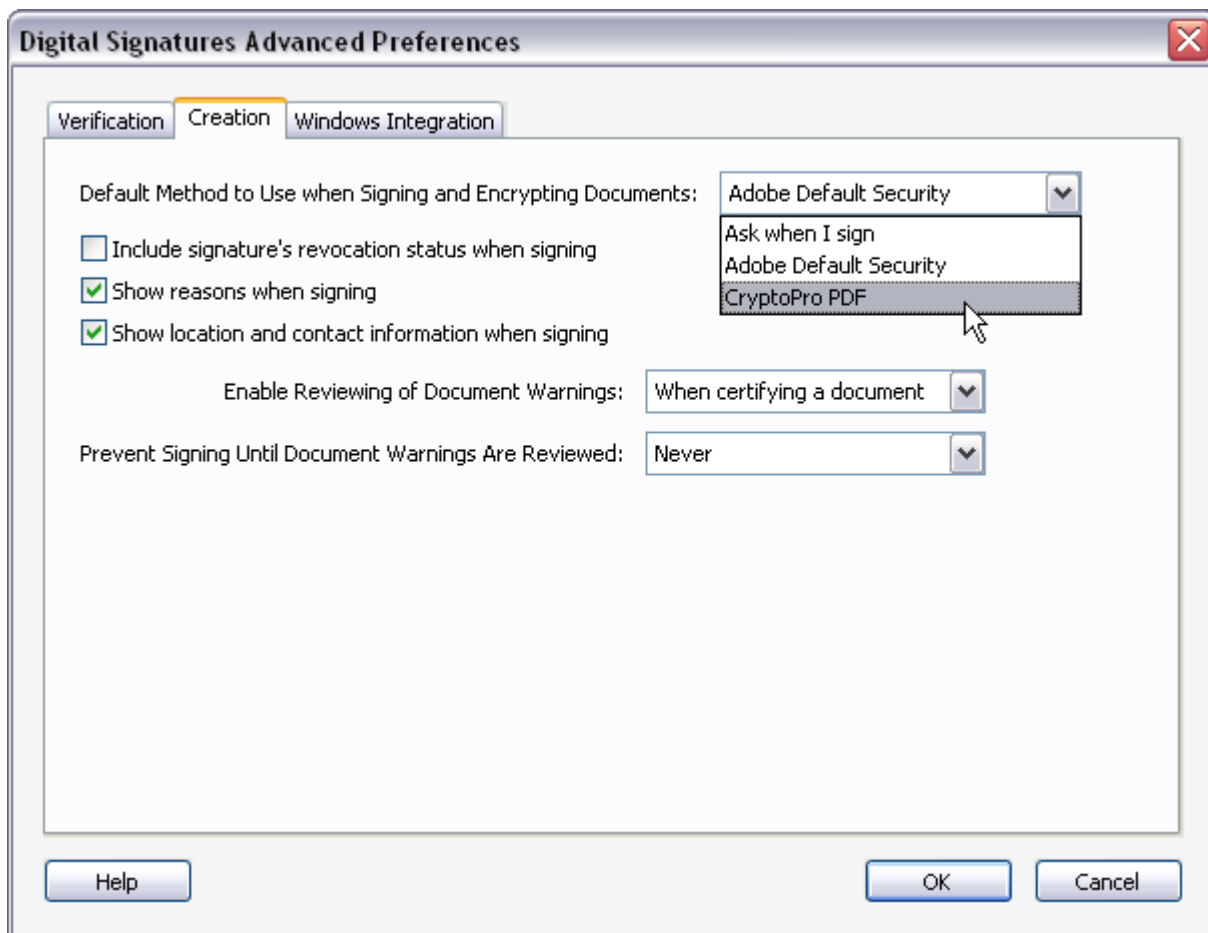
Digital Signatures Advanced Preferences

Verification | Creation | Windows Integration

Default Method to Use when Signing and Encrypting Documents: Adobe Default Security

Ask when I sign
Adobe Default Security
CryptoPro PDF

Include signature's revocation status when signing
Show reasons when signing
Show location and contact information when signing

Enable Reviewing of Document Warnings: When certifying a document

Prevent Signing Until Document Warnings Are Reviewed: Never

Help

OK

Cancel